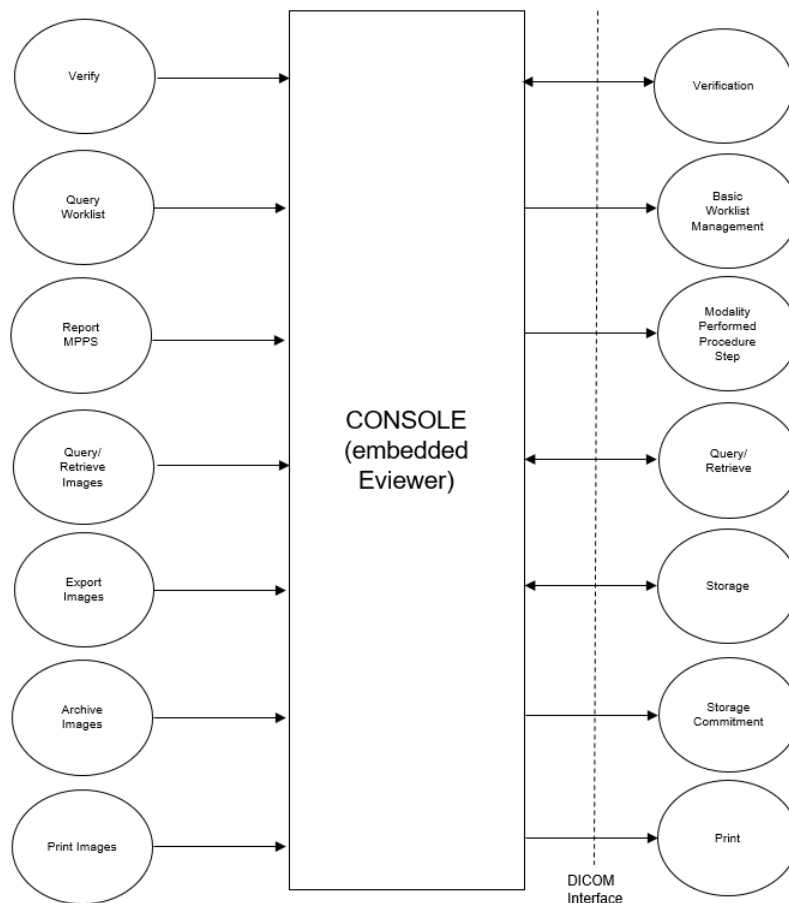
Verify

Query Worklist

Report MPPS

Query/ Retrieve Images

Export Images

Archive Images

Print Images

CONSOLE (embedded Eviewer)

Verification

Basic Worklist Management

Modality Performed Procedure Step

Query/ Retrieve

Storage

Storage Commitment

Print

DICOM Interface